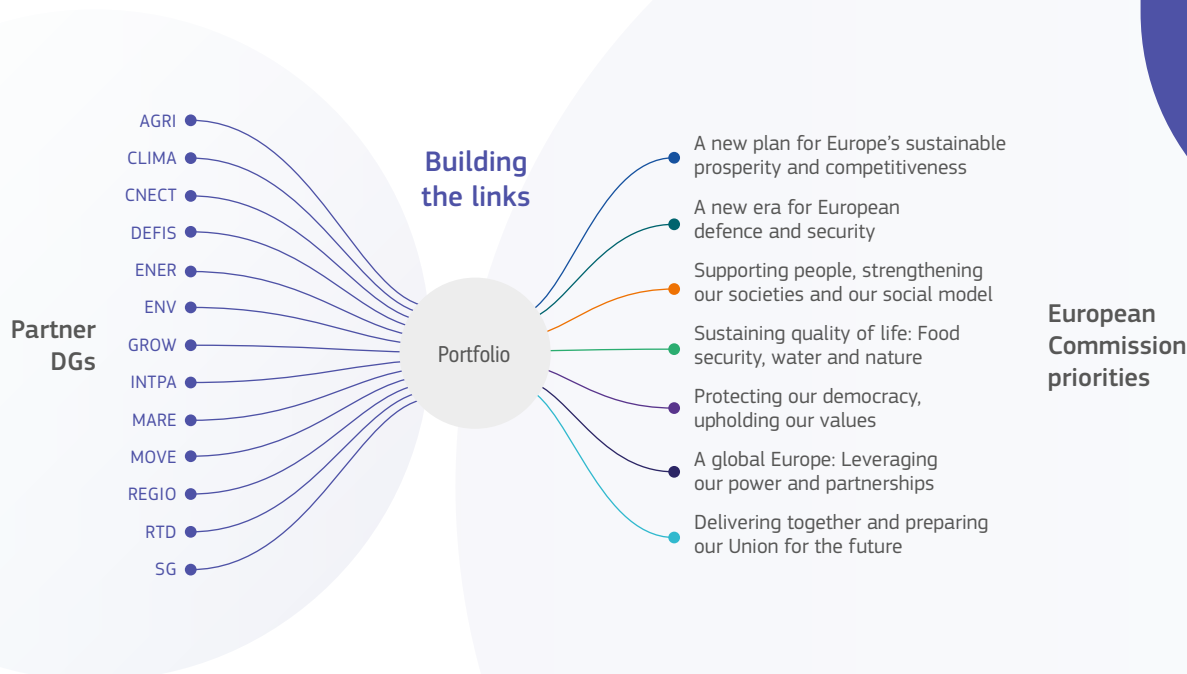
Partner DGs

AGRI
CLIMA
CNECT
DEFIS
ENER
ENV
GROW
INTPA
MARE
MOVE
REGIO
RTD
SG

Building the links

Portfolio

A new plan for Europe's sustainable prosperity and competitiveness

A new era for European defence and security

Supporting people, strengthening our societies and our social model

Sustaining quality of life: Food security, water and nature

Protecting our democracy, upholding our values

A global Europe: Leveraging our power and partnerships

Delivering together and preparing our Union for the future

European Commission priorities